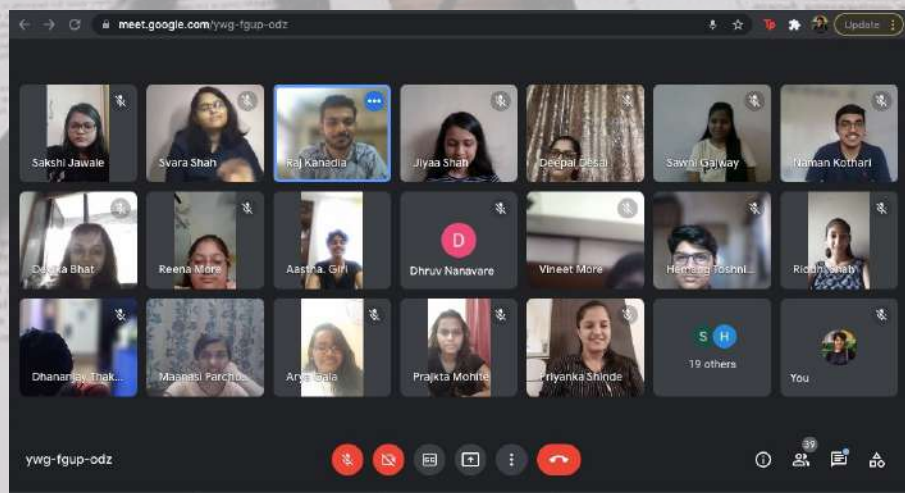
meet.google.com/ywg-fgup-odz

Update

Sakshi Jawale
Svara Shah
Raj Kanadia
Jiyaa Shah
Deepal Desai
Sawni Gajway
Naman Kothari
D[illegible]ka Bhat
Reena More
Aastha. Giri
D
Dhruv Nanavare
Vineet More
Hemang Joshni...
Riddhi Shah
Dhananjay Thak...
Maanasi Parcha...
Arya Gala
Prajkta Mohite
Priyanka Shinde
S H
19 others
You

ywg-fgup-odz

39